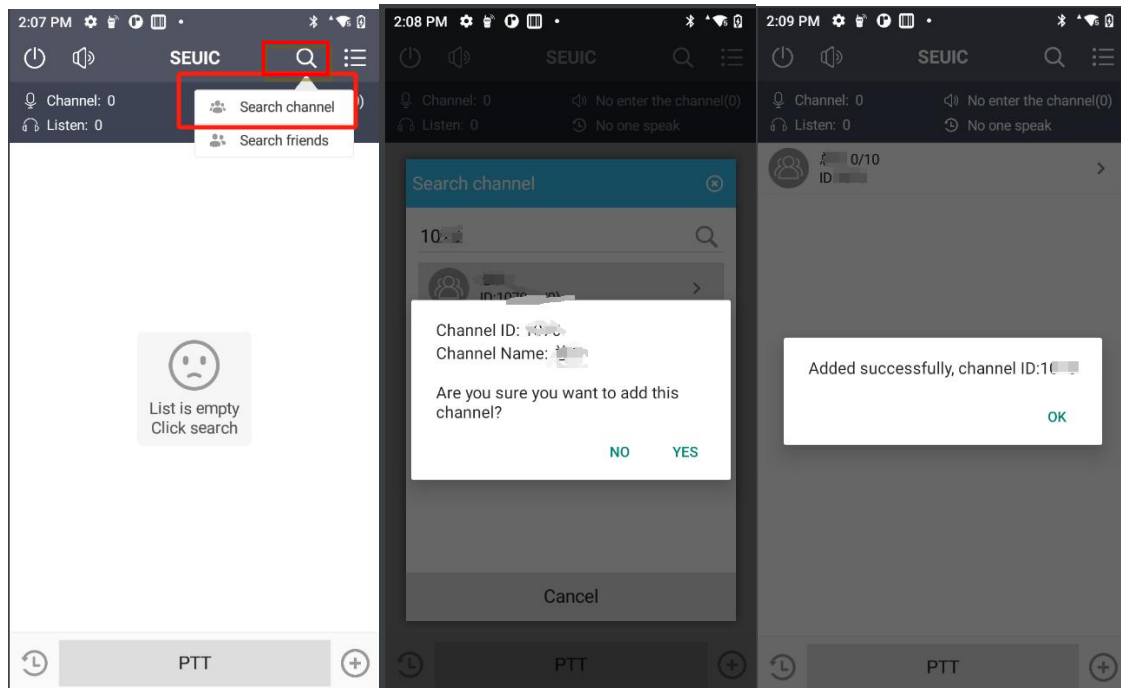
2:07 PM

SEUIC

Channel: 0
Listen: 0

Search channel
Search friends

List is empty
Click search

PTT

2:08 PM

SEUIC

Channel: 0
Listen: 0
No enter the channel(0)
No one speak

Search channel

10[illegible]

ID:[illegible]

Channel ID: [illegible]
Channel Name: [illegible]

Are you sure you want to add this channel?

NO YES

Cancel

PTT

2:09 PM

SEUIC

Channel: 0
Listen: 0
No enter the channel(0)
No one speak

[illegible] 0/10
ID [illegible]

Added successfully, channel ID:1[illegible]

OK

PTT